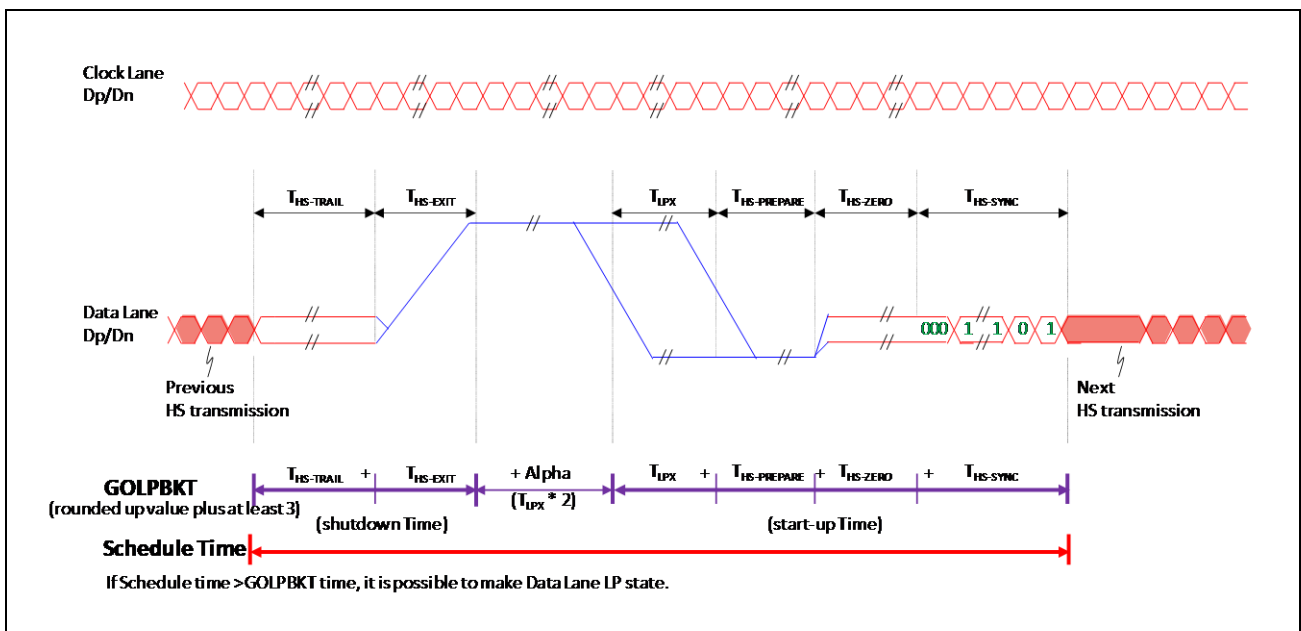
Clock Lane Dp/Dn

$T_{HS-TRAIL}$ $T_{HS-EXIT}$ $T_{LPX}$ $T_{HS-PREPARE}$ $T_{HS-ZERO}$ $T_{HS-SYNC}$

Data Lane Dp/Dn

000 1 1 0 1

Previous HS transmission

Next HS transmission

GOLPBKT
(rounded up value plus at least 3)

$T_{HS-TRAIL}$ + $T_{HS-EXIT}$
(shutdown Time)

+ Alpha
($T_{LPX}$ * 2)

$T_{LPX}$ + $T_{HS-PREPARE}$ + $T_{HS-ZERO}$ + $T_{HS-SYNC}$
(start-up Time)

Schedule Time

If Schedule time >GOLPBKT time, it is possible to make Data Lane LP state.